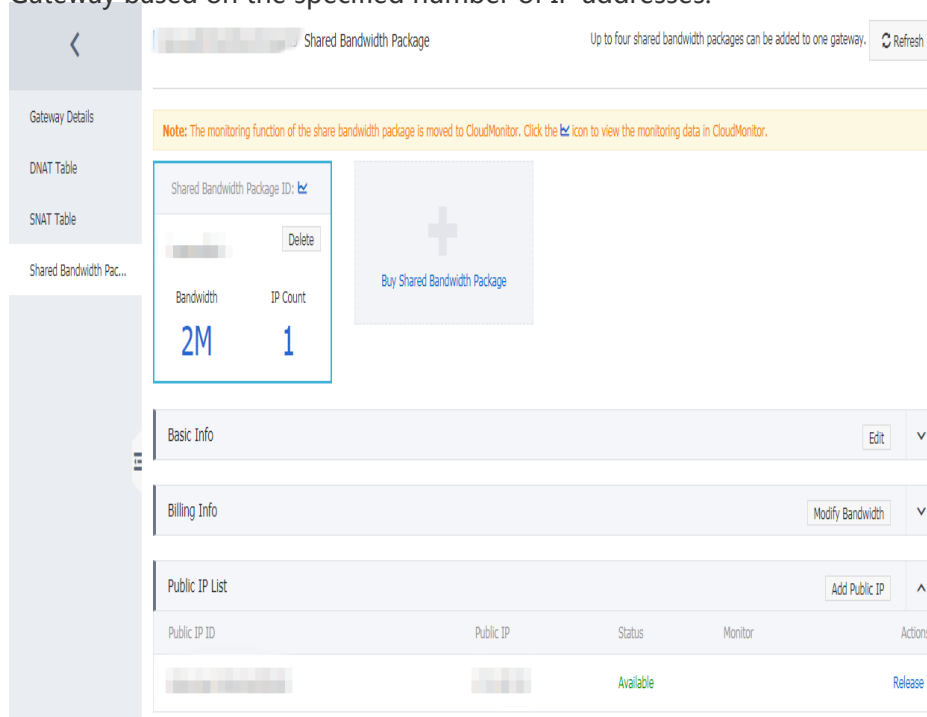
Gateway based on the specified number of IP addresses.

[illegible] Shared Bandwidth Package

Up to four shared bandwidth packages can be added to one gateway.

Refresh

Gateway Details

DNAT Table

SNAT Table

Shared Bandwidth Pac...

Note: The monitoring function of the share bandwidth package is moved to CloudMonitor. Click the icon to view the monitoring data in CloudMonitor.

Shared Bandwidth Package ID:

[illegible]

Delete

Bandwidth

2M

IP Count

1

Buy Shared Bandwidth Package

Basic Info

Edit

Billing Info

Modify Bandwidth

Public IP List

Add Public IP

| Public IP ID | Public IP | Status | Monitor | Actions |
|---|---|---|---|---|
| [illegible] | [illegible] | Available | | Release |